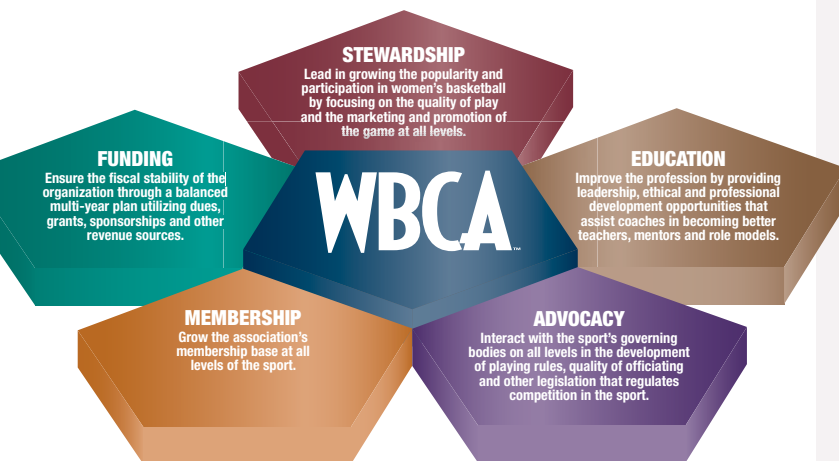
STEWARDSHIP
Lead in growing the popularity and participation in women's basketball by focusing on the quality of play and the marketing and promotion of the game at all levels.

FUNDING
Ensure the fiscal stability of the organization through a balanced multi-year plan utilizing dues, grants, sponsorships and other revenue sources.

WBCA

EDUCATION
Improve the profession by providing leadership, ethical and professional development opportunities that assist coaches in becoming better teachers, mentors and role models.

MEMBERSHIP
Grow the association's membership base at all levels of the sport.

ADVOCACY
Interact with the sport's governing bodies on all levels in the development of playing rules, quality of officiating and other legislation that regulates competition in the sport.